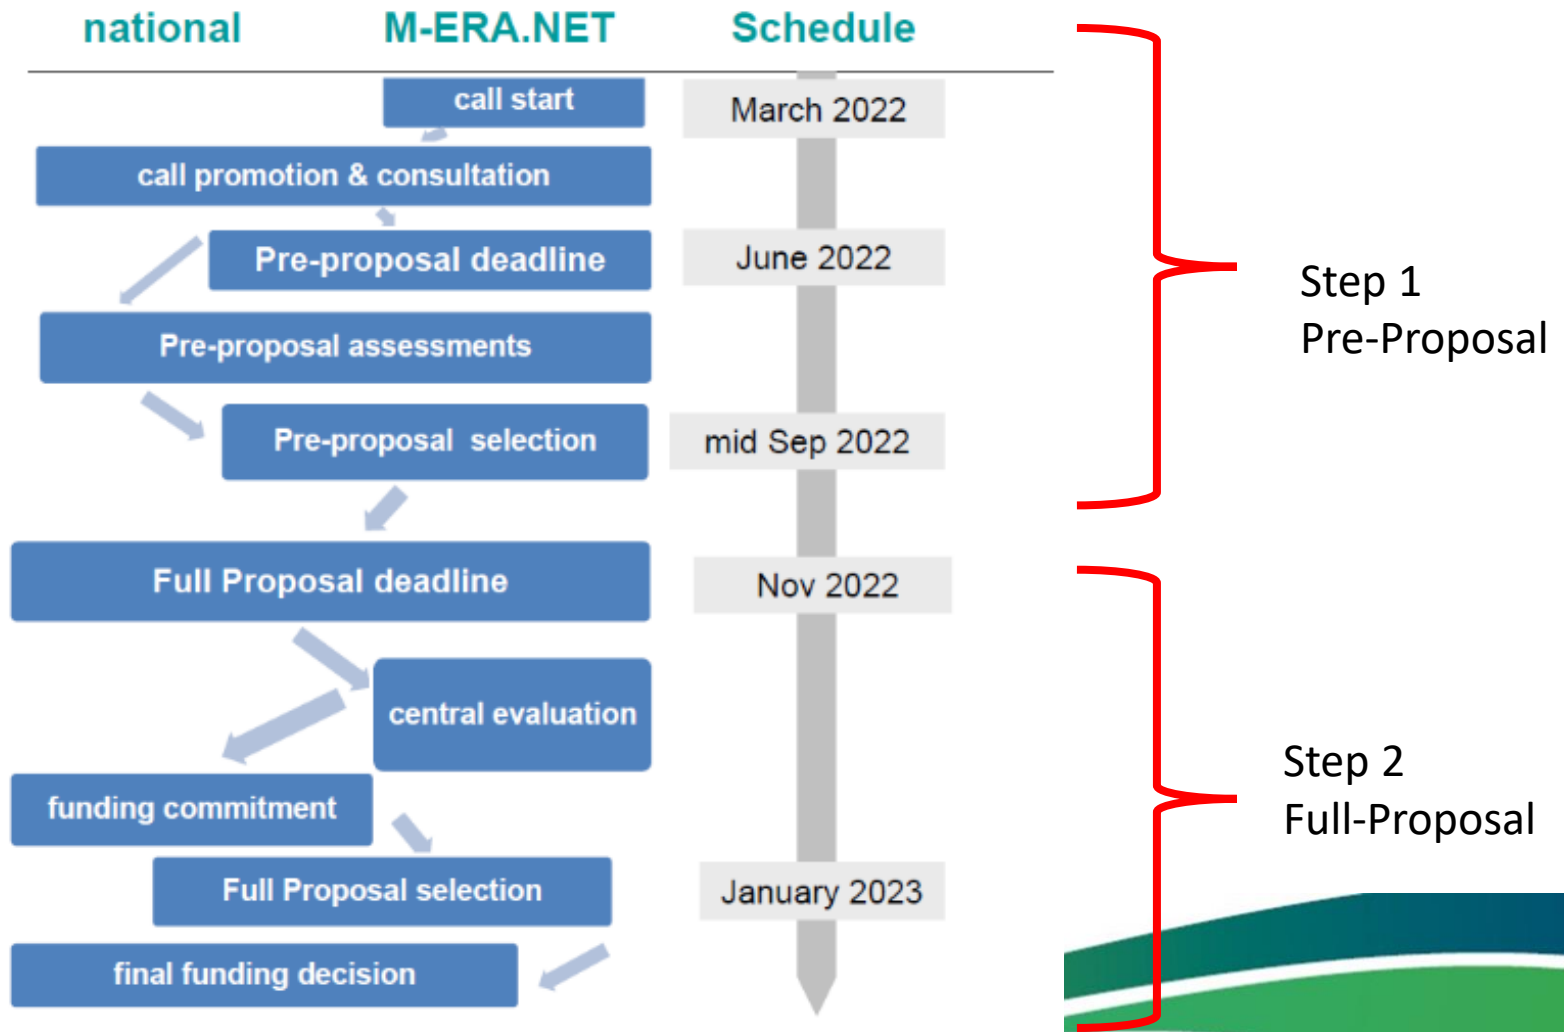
national M-ERA.NET Schedule

call start
March 2022

call promotion & consultation

Pre-proposal deadline
June 2022

Pre-proposal assessments

Pre-proposal selection
mid Sep 2022

Step 1
Pre-Proposal

Full Proposal deadline
Nov 2022

central evaluation

funding commitment

Full Proposal selection
January 2023

final funding decision

Step 2
Full-Proposal